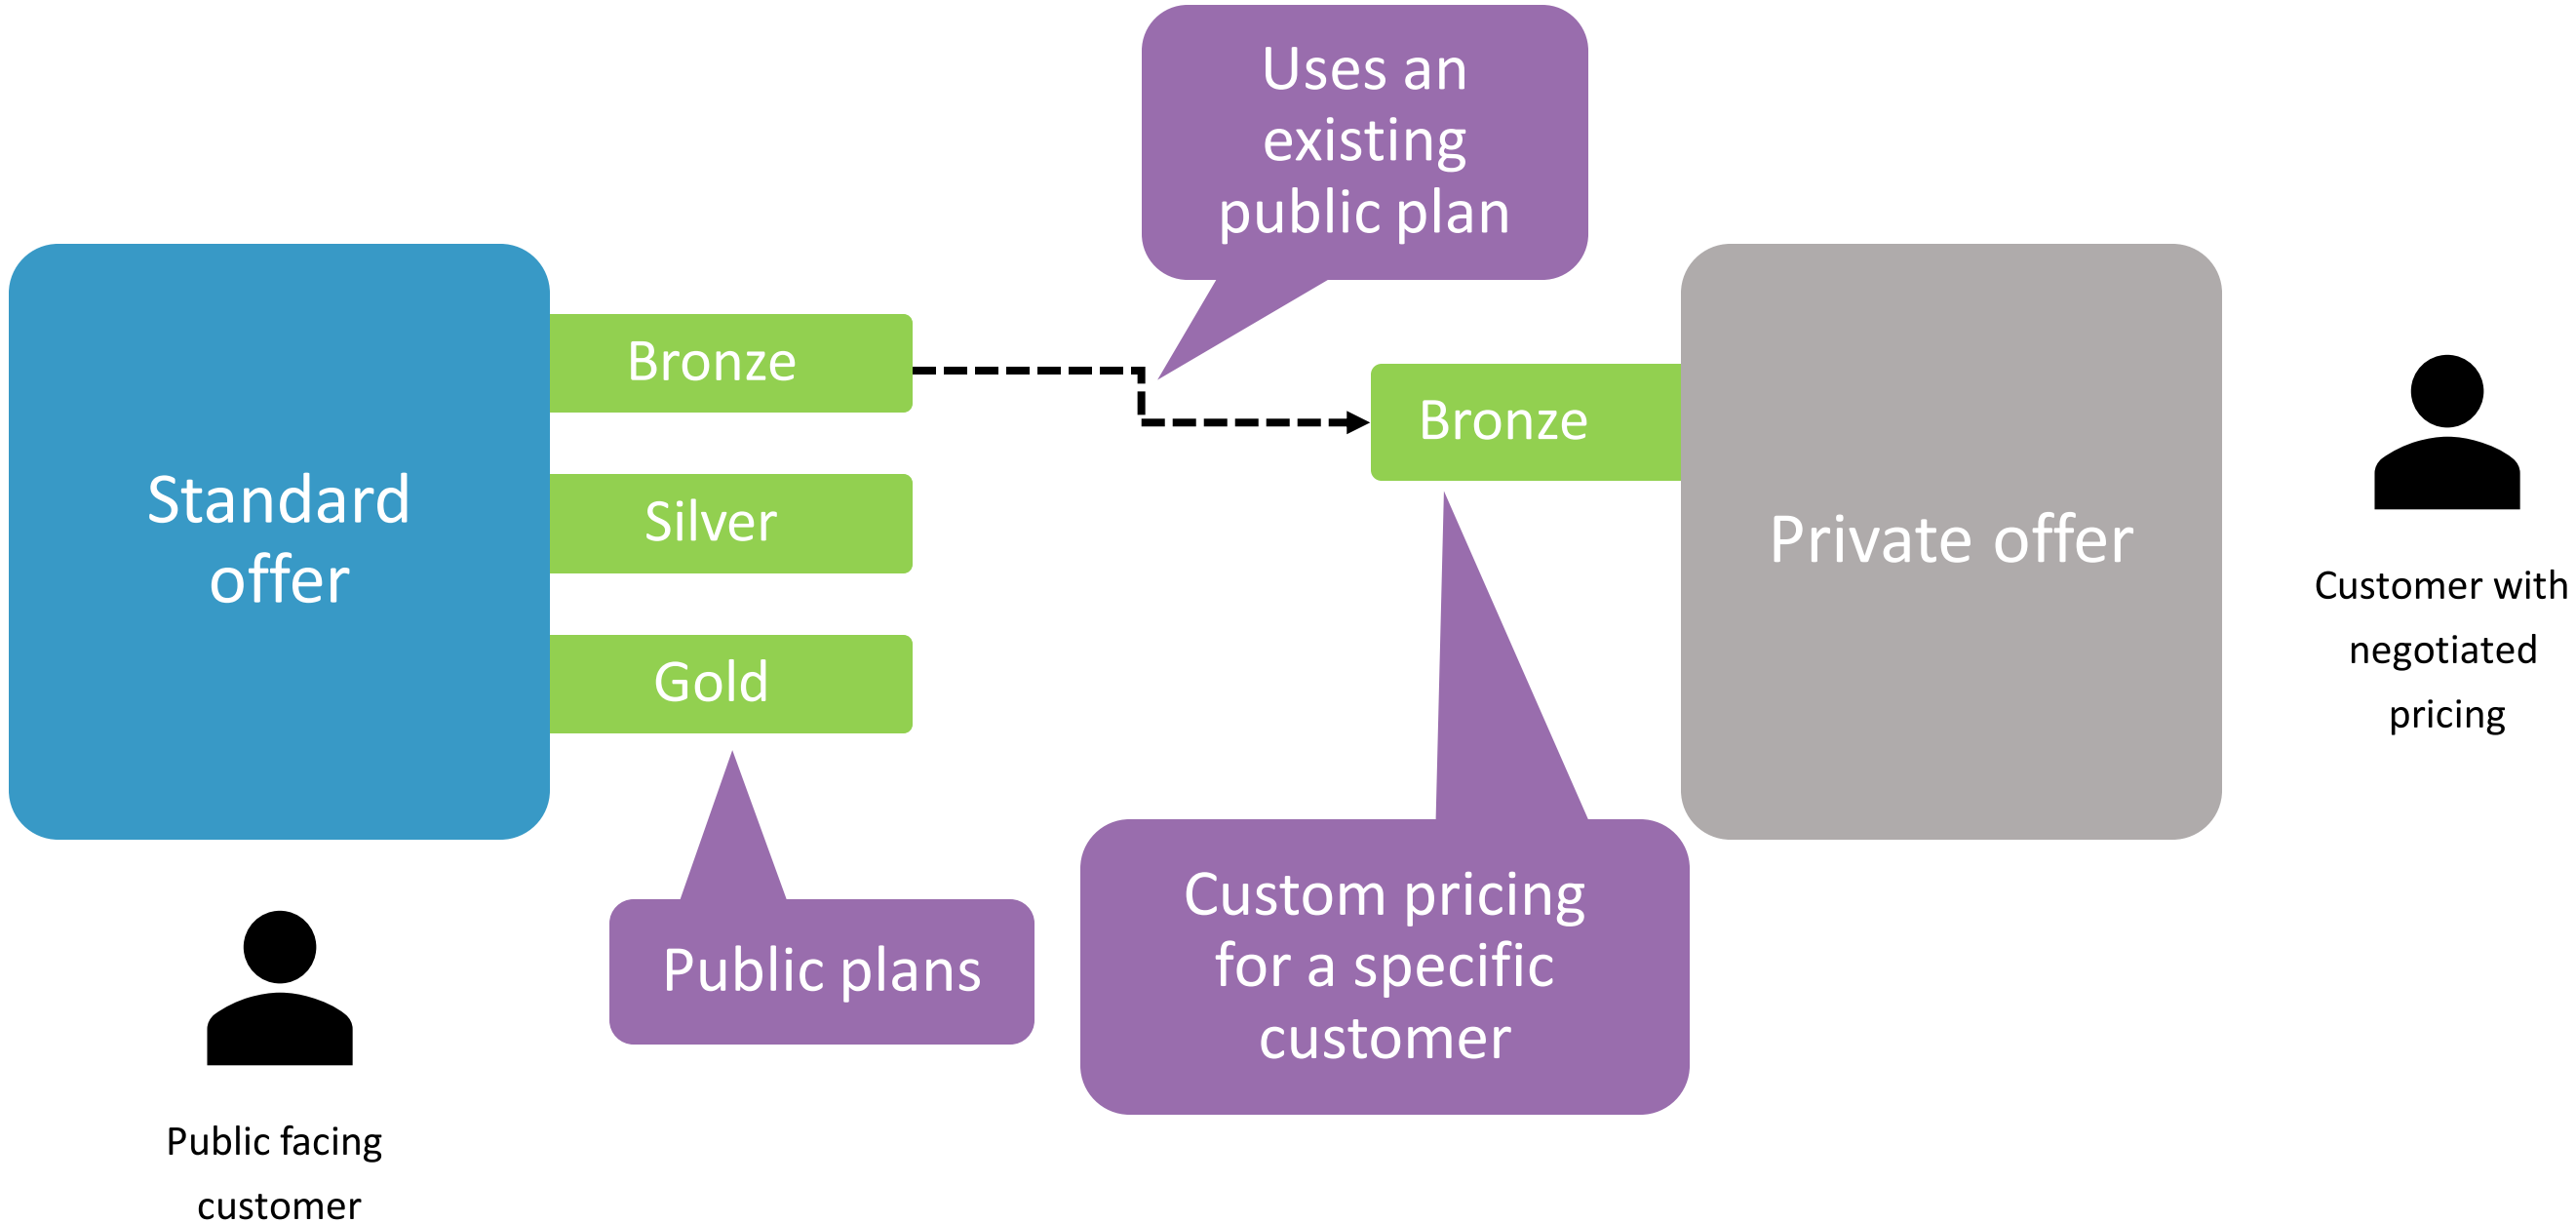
Uses an existing public plan

Standard offer

Bronze

Silver

Gold

Bronze

Private offer

Customer with negotiated pricing

Public plans

Custom pricing for a specific customer

Public facing customer